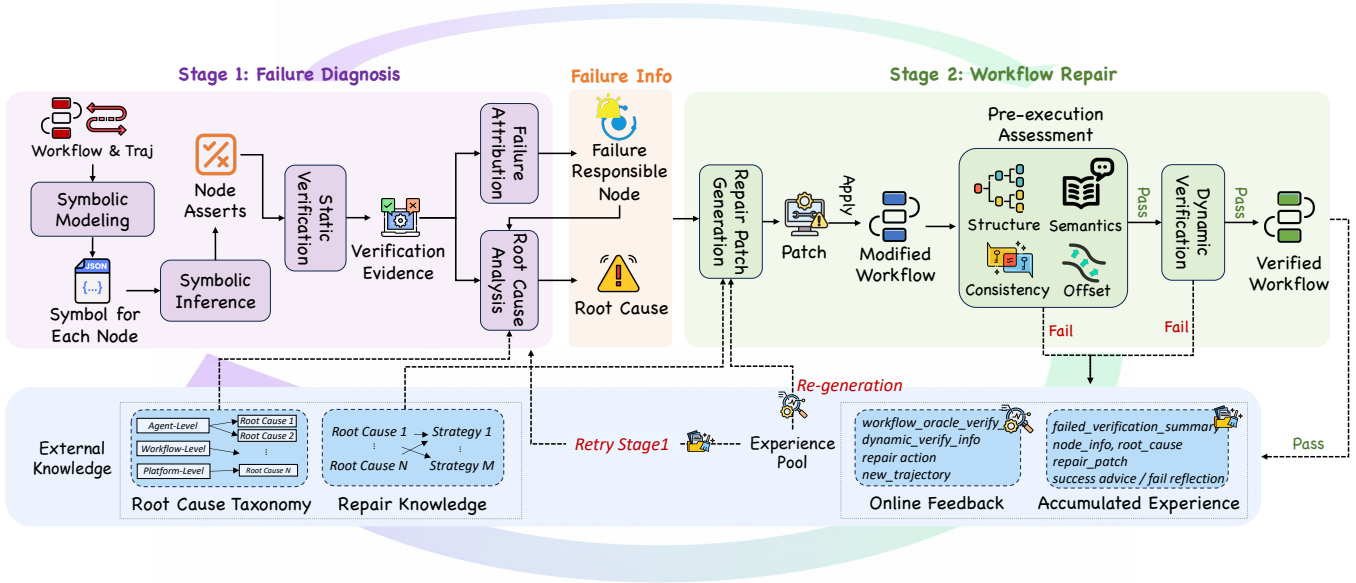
Stage 1: Failure Diagnosis

Workflow & Traj

Symbolic Modeling

JSON

{...}

Symbol for Each Node

Node Asserts

Symbolic Inference

Static Verification

Verification Evidence

Failure Attribution

Root Cause Analysis

Failure Info

Failure Responsible Node

Root Cause

Stage 2: Workflow Repair

Repair Patch Generation

Patch

Apply

Modified Workflow

Pre-execution Assessment

Structure

Semantics

Consistency

Offset

Pass

Dynamic Verification

Pass

Verified Workflow

Fail

Fail

Re-generation

External Knowledge

Agent-Level

Workflow-Level

Platform-Level

Root Cause 1

Root Cause 2

⋮

Root Cause N

Root Cause Taxonomy

Root Cause 1

⋮

Root Cause N

Strategy 1

⋮

Strategy M

Repair Knowledge

Retry Stage1

Experience Pool

workflow_oracle_verify
dynamic_verify_info
repair action
new_trajectory

Online Feedback

failed_verification_summary
node_info, root_cause
repair_patch
success advice / fail reflection

Accumulated Experience

Pass